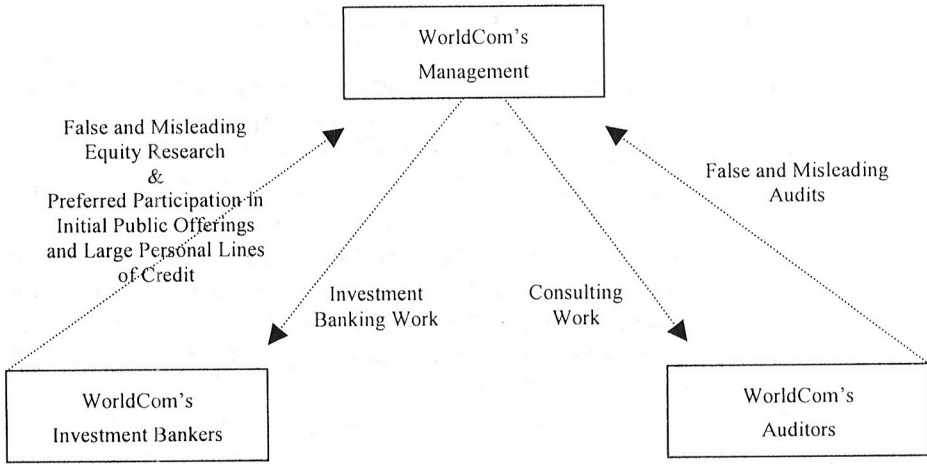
WorldCom's Management

False and Misleading Equity Research & Preferred Participation in Initial Public Offerings and Large Personal Lines of Credit

False and Misleading Audits

Investment Banking Work

Consulting Work

WorldCom's Investment Bankers

WorldCom's Auditors